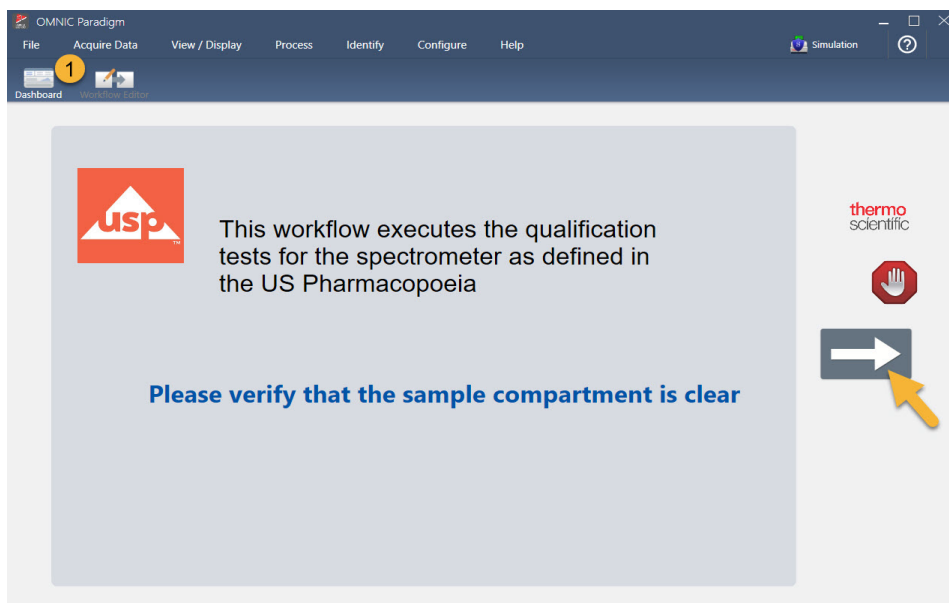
OMNIC Paradigm

File Acquire Data View / Display Process Identify Configure Help

Simulation

?

1

Dashboard Workflow Editor

usp
TM

This workflow executes the qualification tests for the spectrometer as defined in the US Pharmacopoeia

Please verify that the sample compartment is clear

thermo scientific